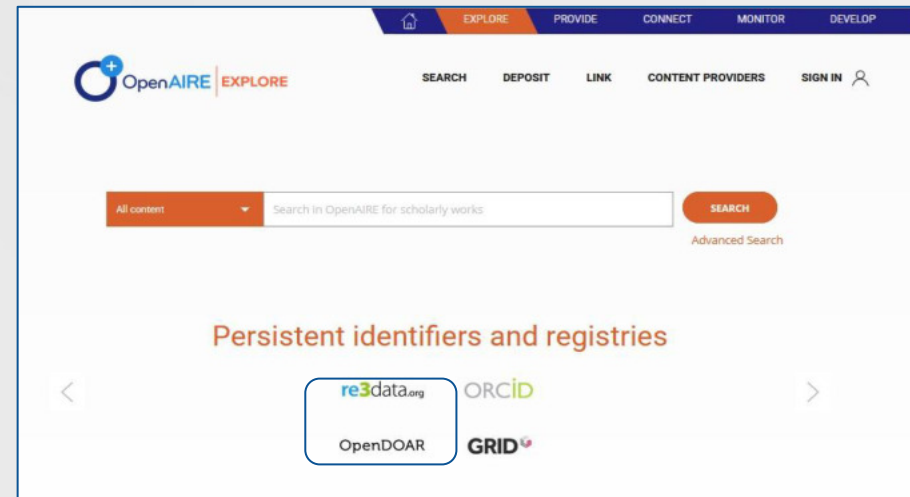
EXPLORE PROVIDE CONNECT MONITOR DEVELOP

OpenAIRE | EXPLORE

SEARCH DEPOSIT LINK CONTENT PROVIDERS SIGN IN

All content

Search in OpenAIRE for scholarly works

SEARCH

Advanced Search

Persistent identifiers and registries

re3data.org

ORCID

OpenDOAR

GRID